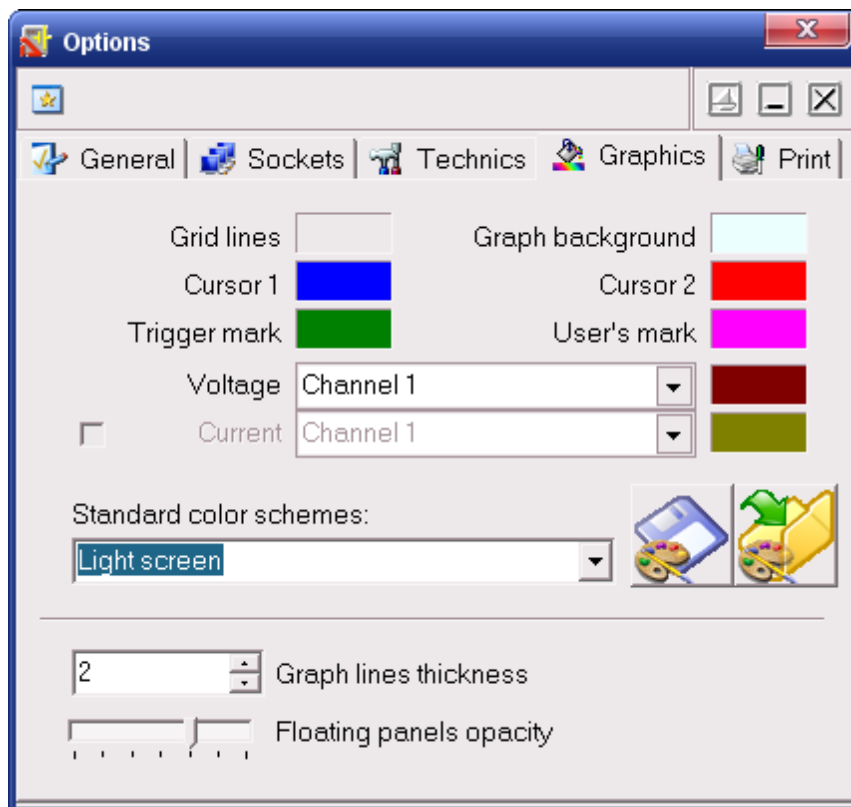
Options

General | Sockets | Technics | Graphics | Print

Grid lines
Graph background
Cursor 1
Cursor 2
Trigger mark
User's mark
Voltage Channel 1
Current Channel 1

Standard color schemes:
Light screen

2 Graph lines thickness
Floating panels opacity